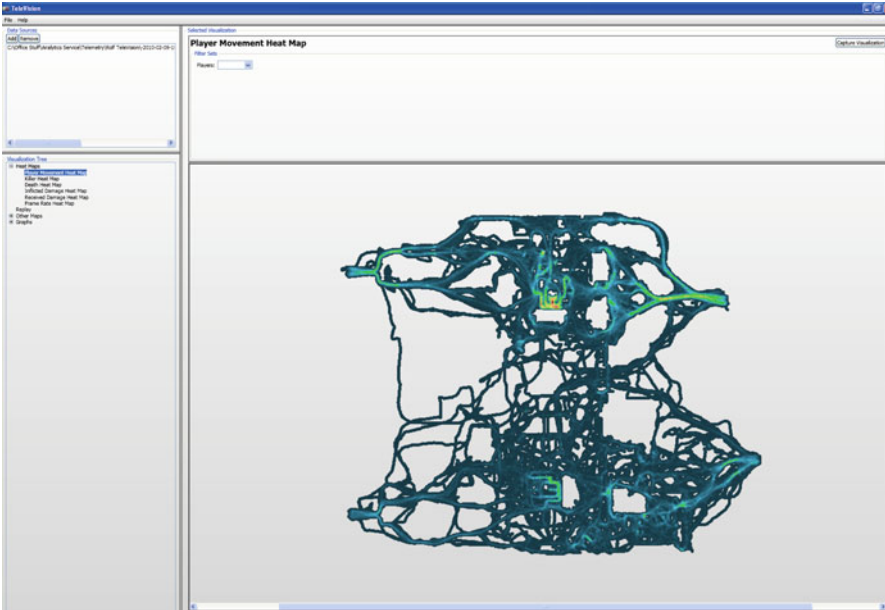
TeleVision

File Help

Data Sources

Add Remove

C:\Office Stuff\Analytics Service\Telemetry\Rolf Television\-2010-02-09-1

Visualization Tree

Heat Maps

Player Movement Heat Map

Killer Heat Map

Death Heat Map

Inflicted Damage Heat Map

Received Damage Heat Map

Frame Rate Heat Map

Replay

Other Maps

Graphs

Selected Visualization

Player Movement Heat Map

Capture Visualization

Filter Sets

Players: